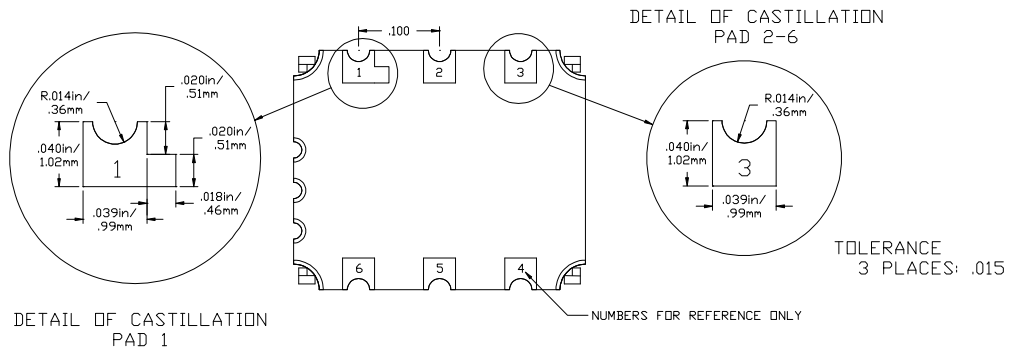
DETAIL OF CASTILLATION
PAD 2-6

.100

1
2
3

R.014in/
.36mm

.020in/
.51mm

.020in/
.51mm

.040in/
1.02mm

1

.018in/
.46mm

.039in/
.99mm

R.014in/
.36mm

.040in/
1.02mm

3

.039in/
.99mm

TOLERANCE
3 PLACES: .015

6
5
4

DETAIL OF CASTILLATION
PAD 1

NUMBERS FOR REFERENCE ONLY